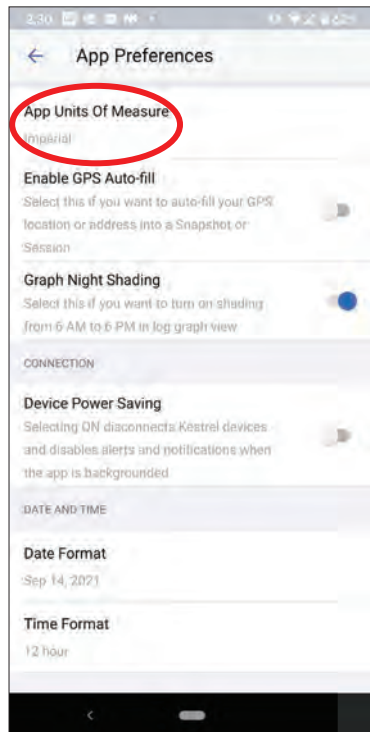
2:30

App Preferences

App Units Of Measure
Imperial

Enable GPS Auto-fill
Select this if you want to auto-fill your GPS location or address into a Snapshot or Session

Graph Night Shading
Select this if you want to turn on shading from 6 AM to 6 PM in log graph view

CONNECTION

Device Power Saving
Selecting ON disconnects Kestrel devices and disables alerts and notifications when the app is backgrounded

DATE AND TIME

Date Format
Sep 14, 2021

Time Format
12 hour